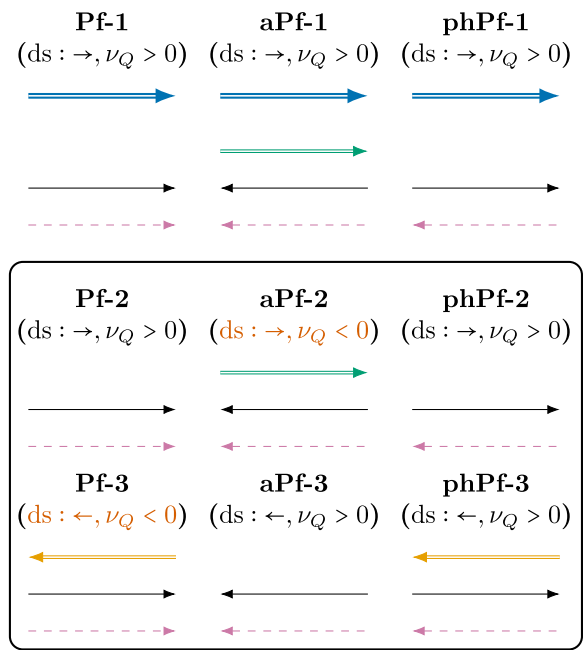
**Pf-1**
$(\mathrm{ds}: \rightarrow, \nu_Q > 0)$

**aPf-1**
$(\mathrm{ds}: \rightarrow, \nu_Q > 0)$

**phPf-1**
$(\mathrm{ds}: \rightarrow, \nu_Q > 0)$

**Pf-2**
$(\mathrm{ds}: \rightarrow, \nu_Q > 0)$

**aPf-2**
$(\mathrm{ds}: \rightarrow, \nu_Q < 0)$

**phPf-2**
$(\mathrm{ds}: \rightarrow, \nu_Q > 0)$

**Pf-3**
$(\mathrm{ds}: \leftarrow, \nu_Q < 0)$

**aPf-3**
$(\mathrm{ds}: \leftarrow, \nu_Q > 0)$

**phPf-3**
$(\mathrm{ds}: \leftarrow, \nu_Q > 0)$